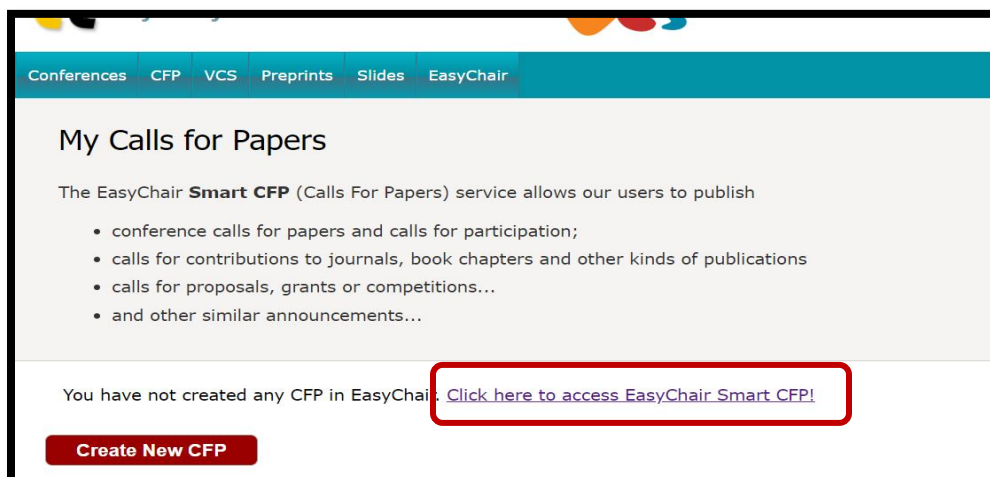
Conferences CFP VCS Preprints Slides EasyChair

My Calls for Papers

The EasyChair **Smart CFP** (Calls For Papers) service allows our users to publish

- conference calls for papers and calls for participation;
- calls for contributions to journals, book chapters and other kinds of publications
- calls for proposals, grants or competitions...
- and other similar announcements...

You have not created any CFP in EasyChair. Click here to access EasyChair Smart CFP!

Create New CFP